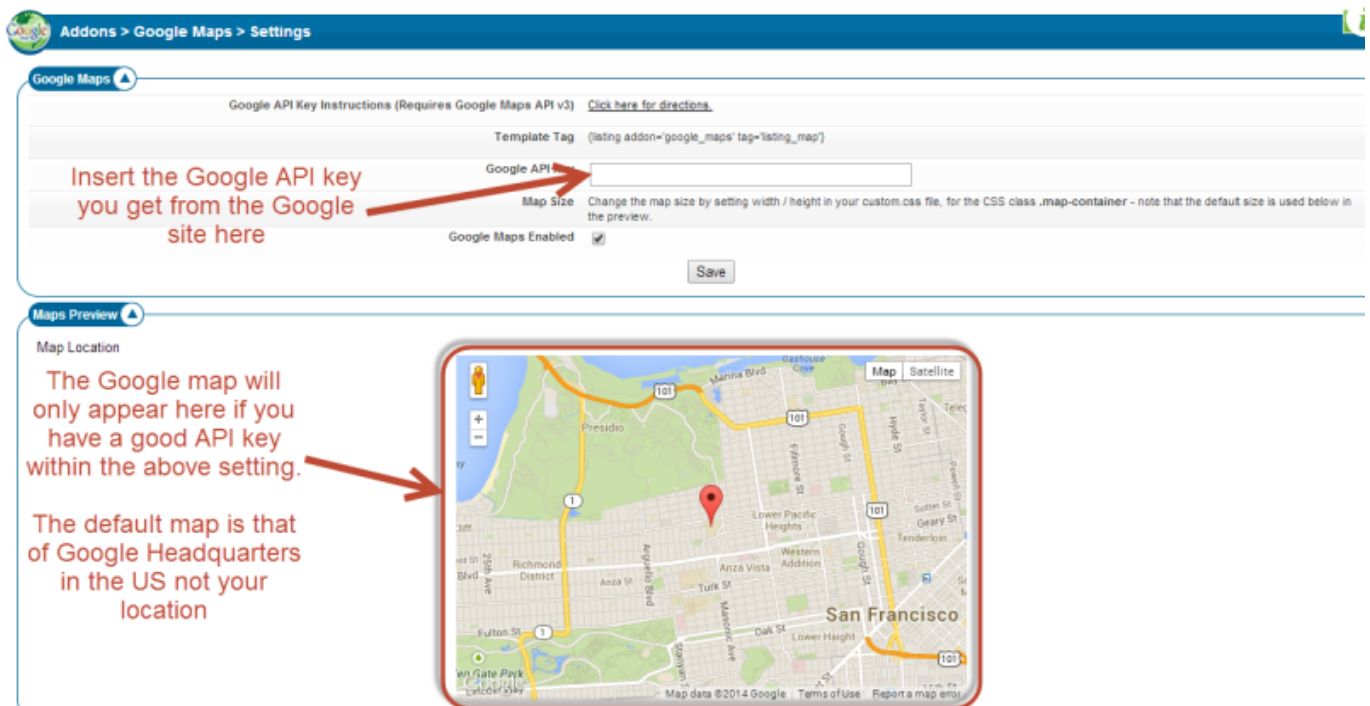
Addons > Google Maps > Settings

Google Maps

Google API Key Instructions (Requires Google Maps API v3) Click here for directions.

Template Tag {listing addon='google_maps' tag='listing_map'}

Google API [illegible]

Map Size Change the map size by setting width / height in your custom.css file, for the CSS class .map-container - note that the default size is used below in the preview.

Google Maps Enabled

Save

Insert the Google API key you get from the Google site here

Maps Preview

Map Location

The Google map will only appear here if you have a good API key within the above setting.

The default map is that of Google Headquarters in the US not your location

Map Satellite

Marina Blvd
101
Presidio
Fillmore St
Gough St
Hyde St
Lower Pacific Heights
Sutter St
Geary St
Tenderloin
Richmond District
Arguello Blvd
Anza Vista
Western Addition
Turk St
25th Ave
Anza St
San Francisco
Fulton St
Oak St
Lower Haight
Masonic Ave
Stanyan St
1
101

Map data ©2014 Google Terms of Use Report a map error